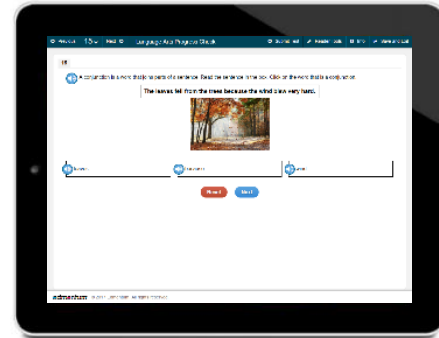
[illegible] 15 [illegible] Language Arts Progress Check

Submit Test | Reader Tools | Info | Save and Exit

10

A conjunction is a word that joins parts of a sentence. Read the sentence in the box. Click on the word that is a conjunction.

The leaves fell from the trees because the wind blew very hard.

leaves

because

blew

Reset

Next

edmentum © 2017 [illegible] All rights reserved.